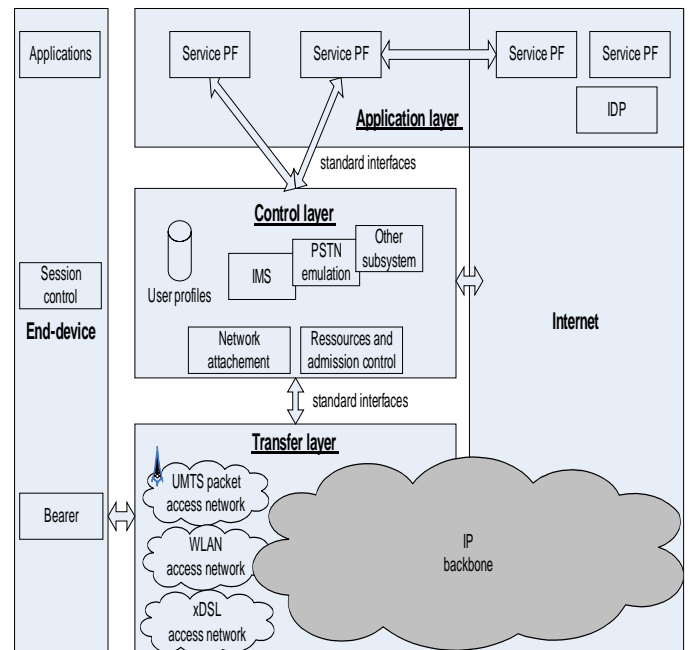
Applications

Service PF

Service PF

Service PF

Service PF

IDP

Application layer

standard interfaces

Control layer

User profiles

IMS

PSTN emulation

Other subsystem

Network attachement

Ressources and admission control

Session control

End-device

Internet

standard interfaces

Transfer layer

UMTS packet access network

WLAN access network

xDSL access network

IP backbone

Bearer